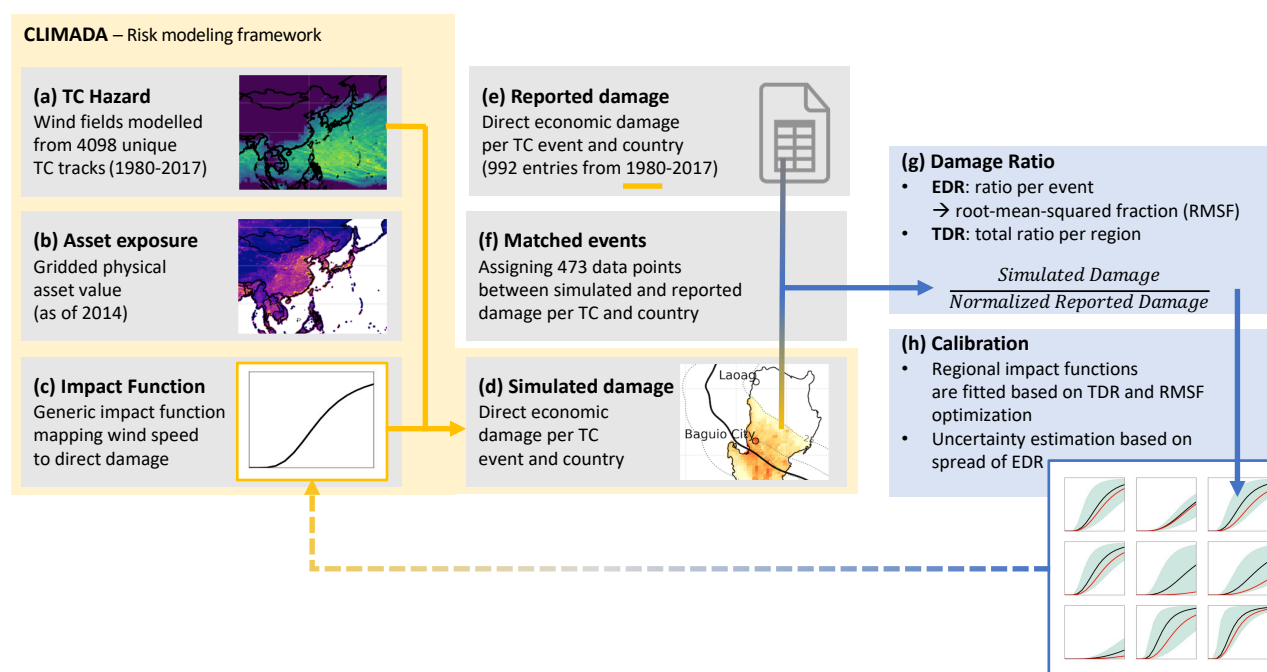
**CLIMADA** – Risk modeling framework

**(a) TC Hazard**
Wind fields modelled from 4098 unique TC tracks (1980-2017)

**(b) Asset exposure**
Gridded physical asset value (as of 2014)

**(c) Impact Function**
Generic impact function mapping wind speed to direct damage

**(e) Reported damage**
Direct economic damage per TC event and country (992 entries from 1980-2017)

**(f) Matched events**
Assigning 473 data points between simulated and reported damage per TC and country

**(d) Simulated damage**
Direct economic damage per TC event and country

Laoag
Baguio City

**(g) Damage Ratio**
- **EDR**: ratio per event → root-mean-squared fraction (RMSF)
- **TDR**: total ratio per region

$\frac{Simulated\ Damage}{Normalized\ Reported\ Damage}$

**(h) Calibration**
- Regional impact functions are fitted based on TDR and RMSF optimization
- Uncertainty estimation based on spread of EDR